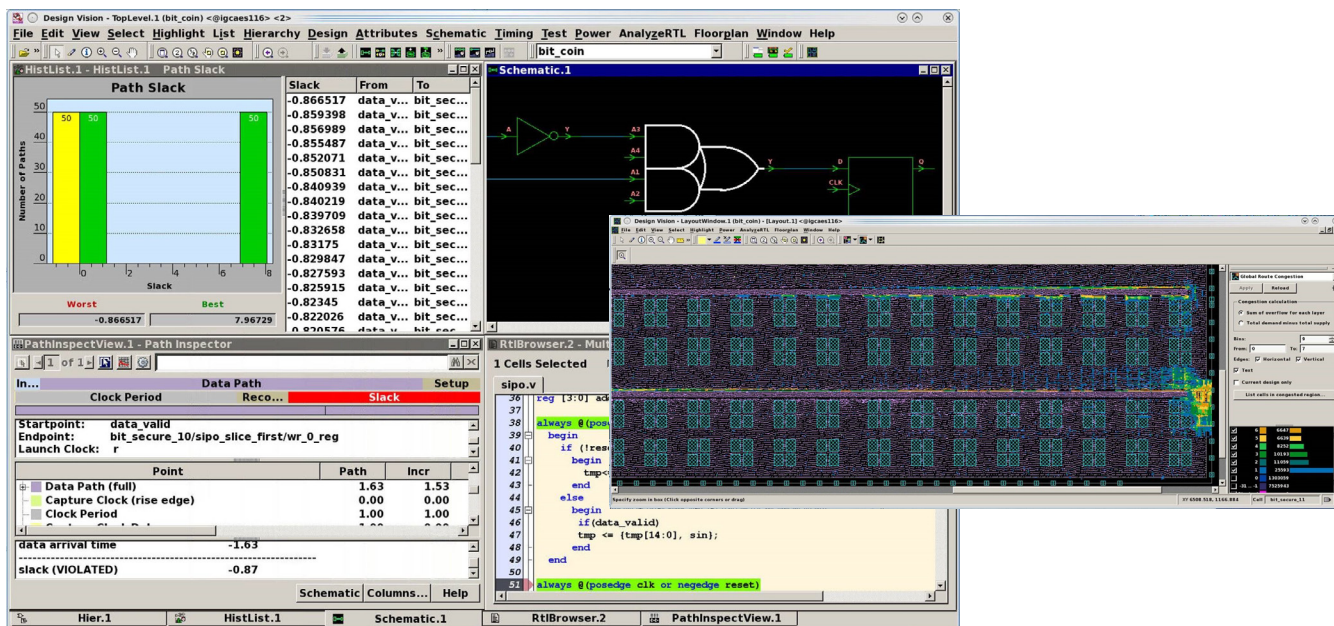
Design Vision - TopLevel.1 (bit_coin) <@igcaes116> <2>

File Edit View Select Highlight List Hierarchy Design Attributes Schematic Timing Test Power AnalyzeRTL Floorplan Window Help

bit_coin

HistList.1 - HistList.1 Path Slack

Path Slack

50 50 50

Number of Paths

50 40 30 20 10 0

0 2 4 6 8

Slack

Worst Best

-0.866517 7.96729

| Slack | From | To |
|---|---|---|
| -0.866517 | data_v... | bit_sec... |
| -0.859398 | data_v... | bit_sec... |
| -0.856989 | data_v... | bit_sec... |
| -0.855487 | data_v... | bit_sec... |
| -0.852071 | data_v... | bit_sec... |
| -0.850831 | data_v... | bit_sec... |
| -0.840939 | data_v... | bit_sec... |
| -0.840219 | data_v... | bit_sec... |
| -0.839709 | data_v... | bit_sec... |
| -0.832658 | data_v... | bit_sec... |
| -0.83175 | data_v... | bit_sec... |
| -0.829847 | data_v... | bit_sec... |
| -0.827593 | data_v... | bit_sec... |
| -0.825915 | data_v... | bit_sec... |
| -0.82345 | data_v... | bit_sec... |
| -0.822026 | data_v... | bit_sec... |

Schematic.1

A Y A3 A4 A1 A2 Y D Q CLK

PathInspectView.1 - Path Inspector

1 of 1

In... Data Path Setup

Clock Period Reco... Slack

Startpoint: data_valid
Endpoint: bit_secure_10/sipo_slice_first/wr_0_reg
Launch Clock: r

| Point | Path | Incr |
|---|---|---|
| Data Path (full) | 1.63 | 1.53 |
| Capture Clock (rise edge) | 0.00 | 0.00 |
| Clock Period | 1.00 | 1.00 |

data arrival time -1.63

slack (VIOLATED) -0.87

Schematic Columns... Help

RtlBrowser.2 - Mult

1 Cells Selected

sipo.v

36 reg [3:0] add
37
38 always @(pose
39 begin
40 if (!res
41 begin
42 tmp<
43 end
44 else
45 begin
46 if(data_valid)
47 tmp <= {tmp[14:0], sin};
48 end
49 end
50
51 always @(posedge clk or negedge reset)

Design Vision - LayoutWindow.1 (bit_coin) - [Layout.1] <@igcaes116>

File Edit View Select Highlight Power AnalyzeRTL Floorplan Window Help

Global Route Congestion

Apply Reload

Congestion calculation
Sum of overflow for each layer
Total demand minus total supply

Bins:
From: 0 To: 7

Edges: Horizontal Vertical

Text

Current design only

List cells in congested region...

6 6647
5 6639
4 8252
3 10193
2 11099
1 25993
0 1303059
7525963

Specify zoom-in box (Click opposite corners or drag)

Cell: bit_secure_11

Hier.1 HistList.1 Schematic.1 RtlBrowser.2 PathInspectView.1